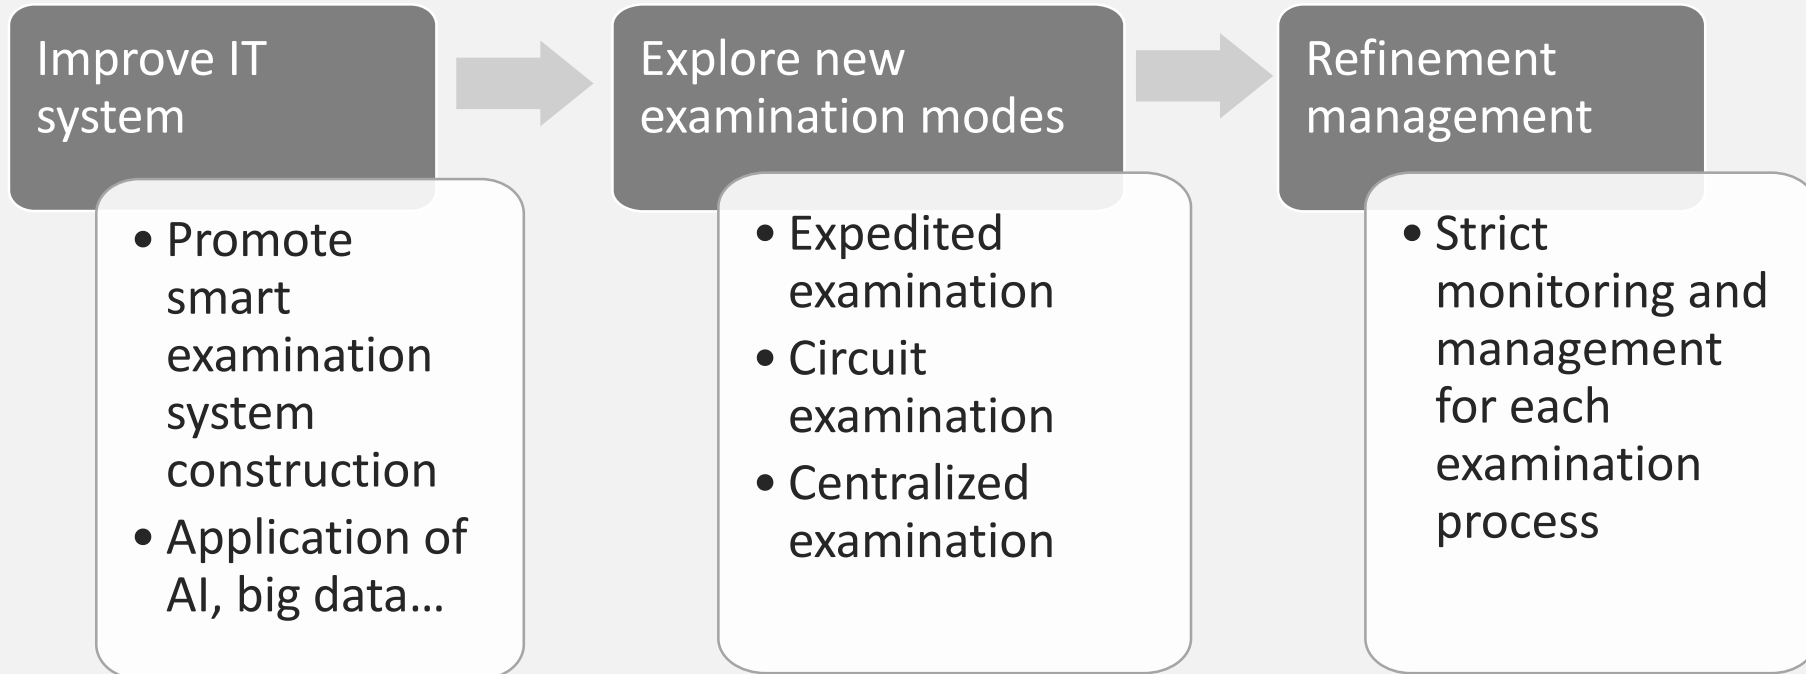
Improve IT system

- Promote smart examination system construction
- Application of AI, big data…

Explore new examination modes

- Expedited examination
- Circuit examination
- Centralized examination

Refinement management

- Strict monitoring and management for each examination process